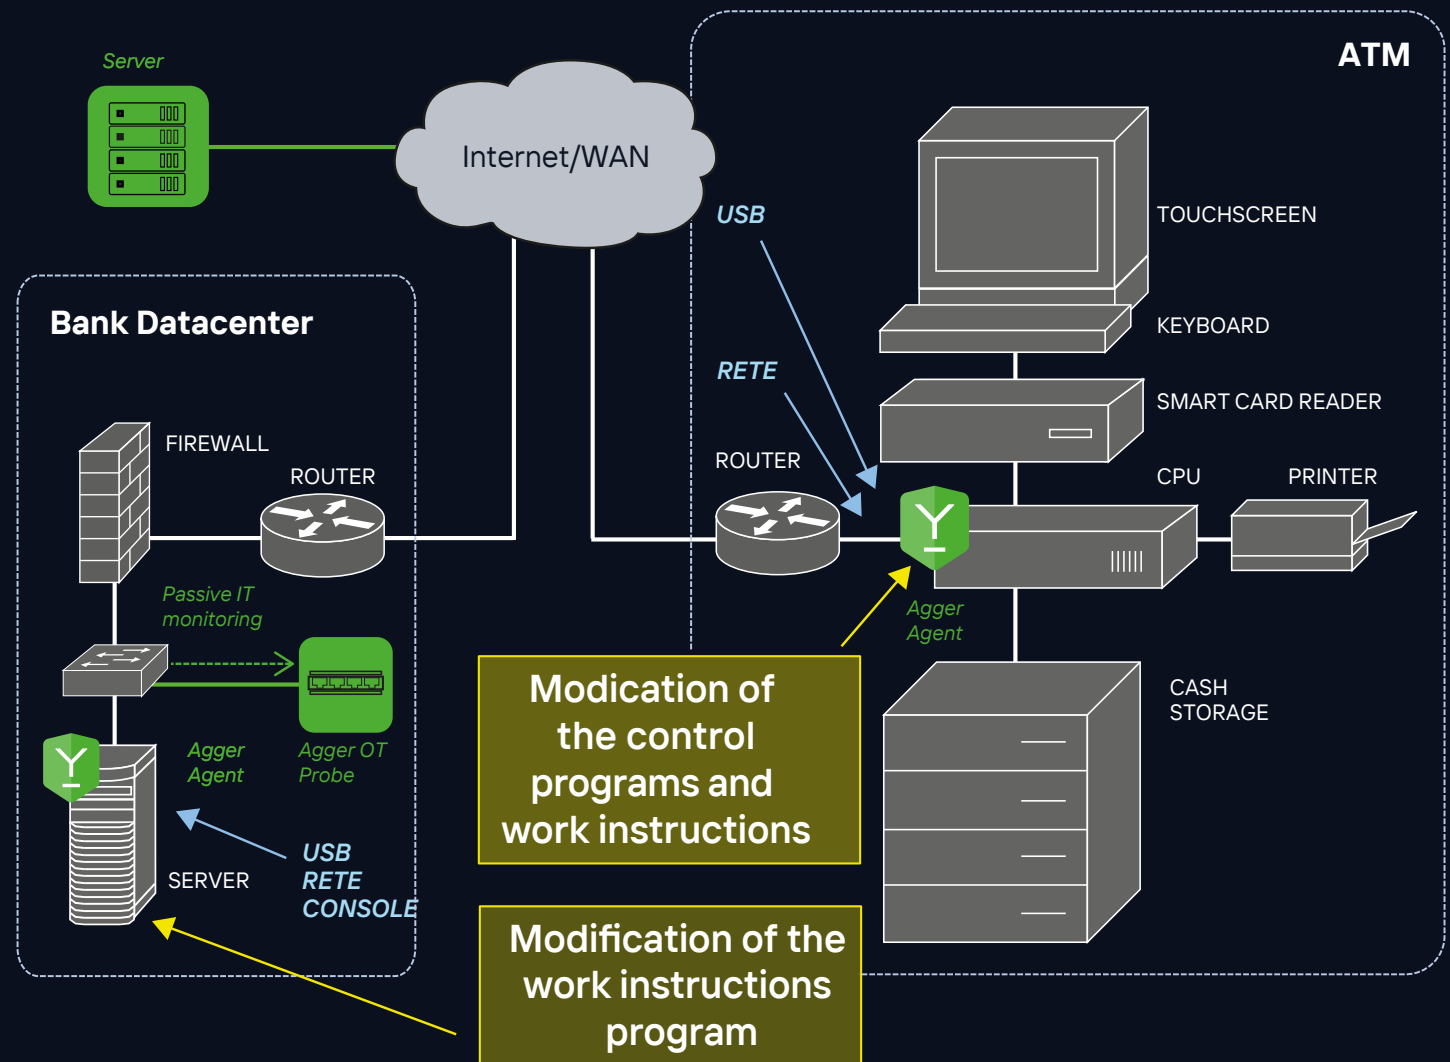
Server

Internet/WAN

ATM

TOUCHSCREEN

USB

KEYBOARD

Bank Datacenter

RETE

SMART CARD READER

FIREWALL

ROUTER

ROUTER

CPU

PRINTER

Passive IT monitoring

Agger Agent

Modication of the control programs and work instructions

CASH STORAGE

Agger Agent

Agger OT Probe

USB
RETE
CONSOLE

SERVER

Modification of the work instructions program